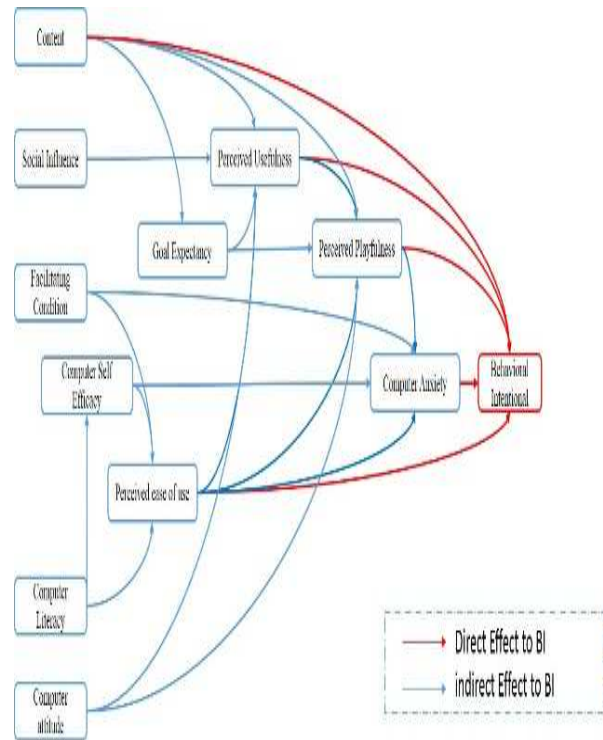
Content

Social Influence

Perceived Usefulness

Goal Expectancy

Perceived Playfulness

Facilitating Condition

Computer Self Efficacy

Computer Anxiety

Behavioral Intentional

Perceived ease of use

Computer Literacy

Computer attitude

Direct Effect to BI

indirect Effect to BI